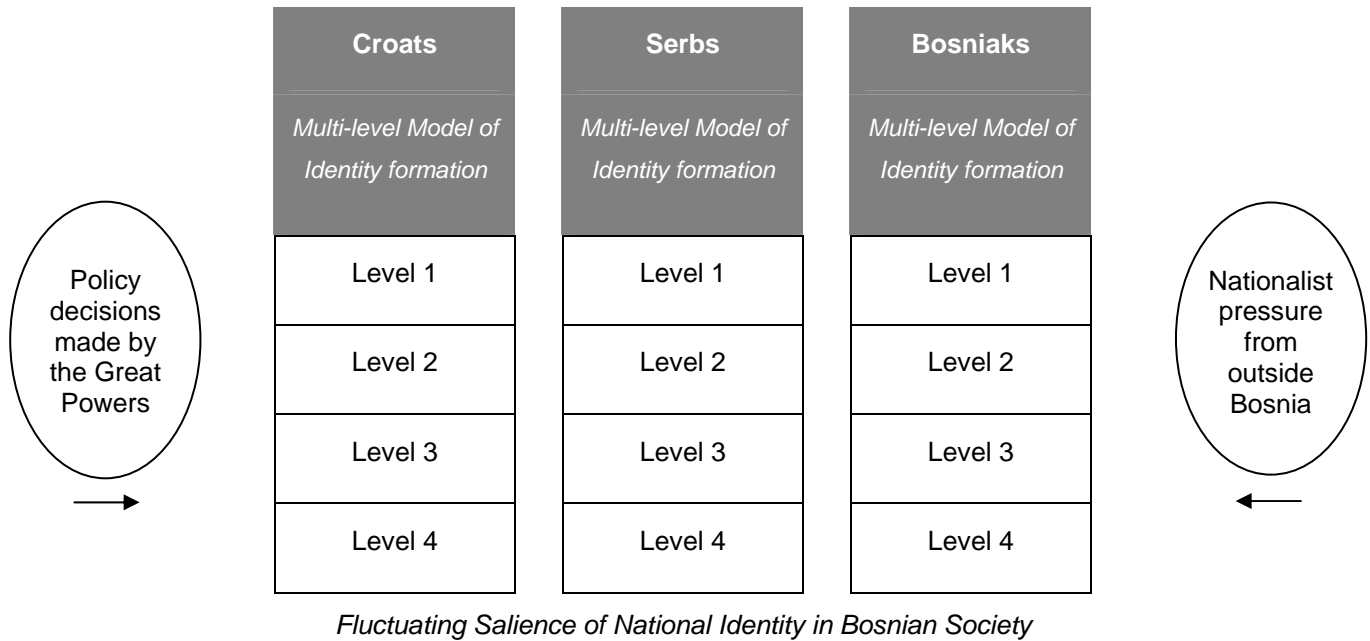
Policy decisions made by the Great Powers

| Croats | Serbs | Bosniaks |
|---|---|---|
| Multi-level Model of Identity formation | Multi-level Model of Identity formation | Multi-level Model of Identity formation |
| Level 1 | Level 1 | Level 1 |
| Level 2 | Level 2 | Level 2 |
| Level 3 | Level 3 | Level 3 |
| Level 4 | Level 4 | Level 4 |

Nationalist pressure from outside Bosnia

Fluctuating Salience of National Identity in Bosnian Society